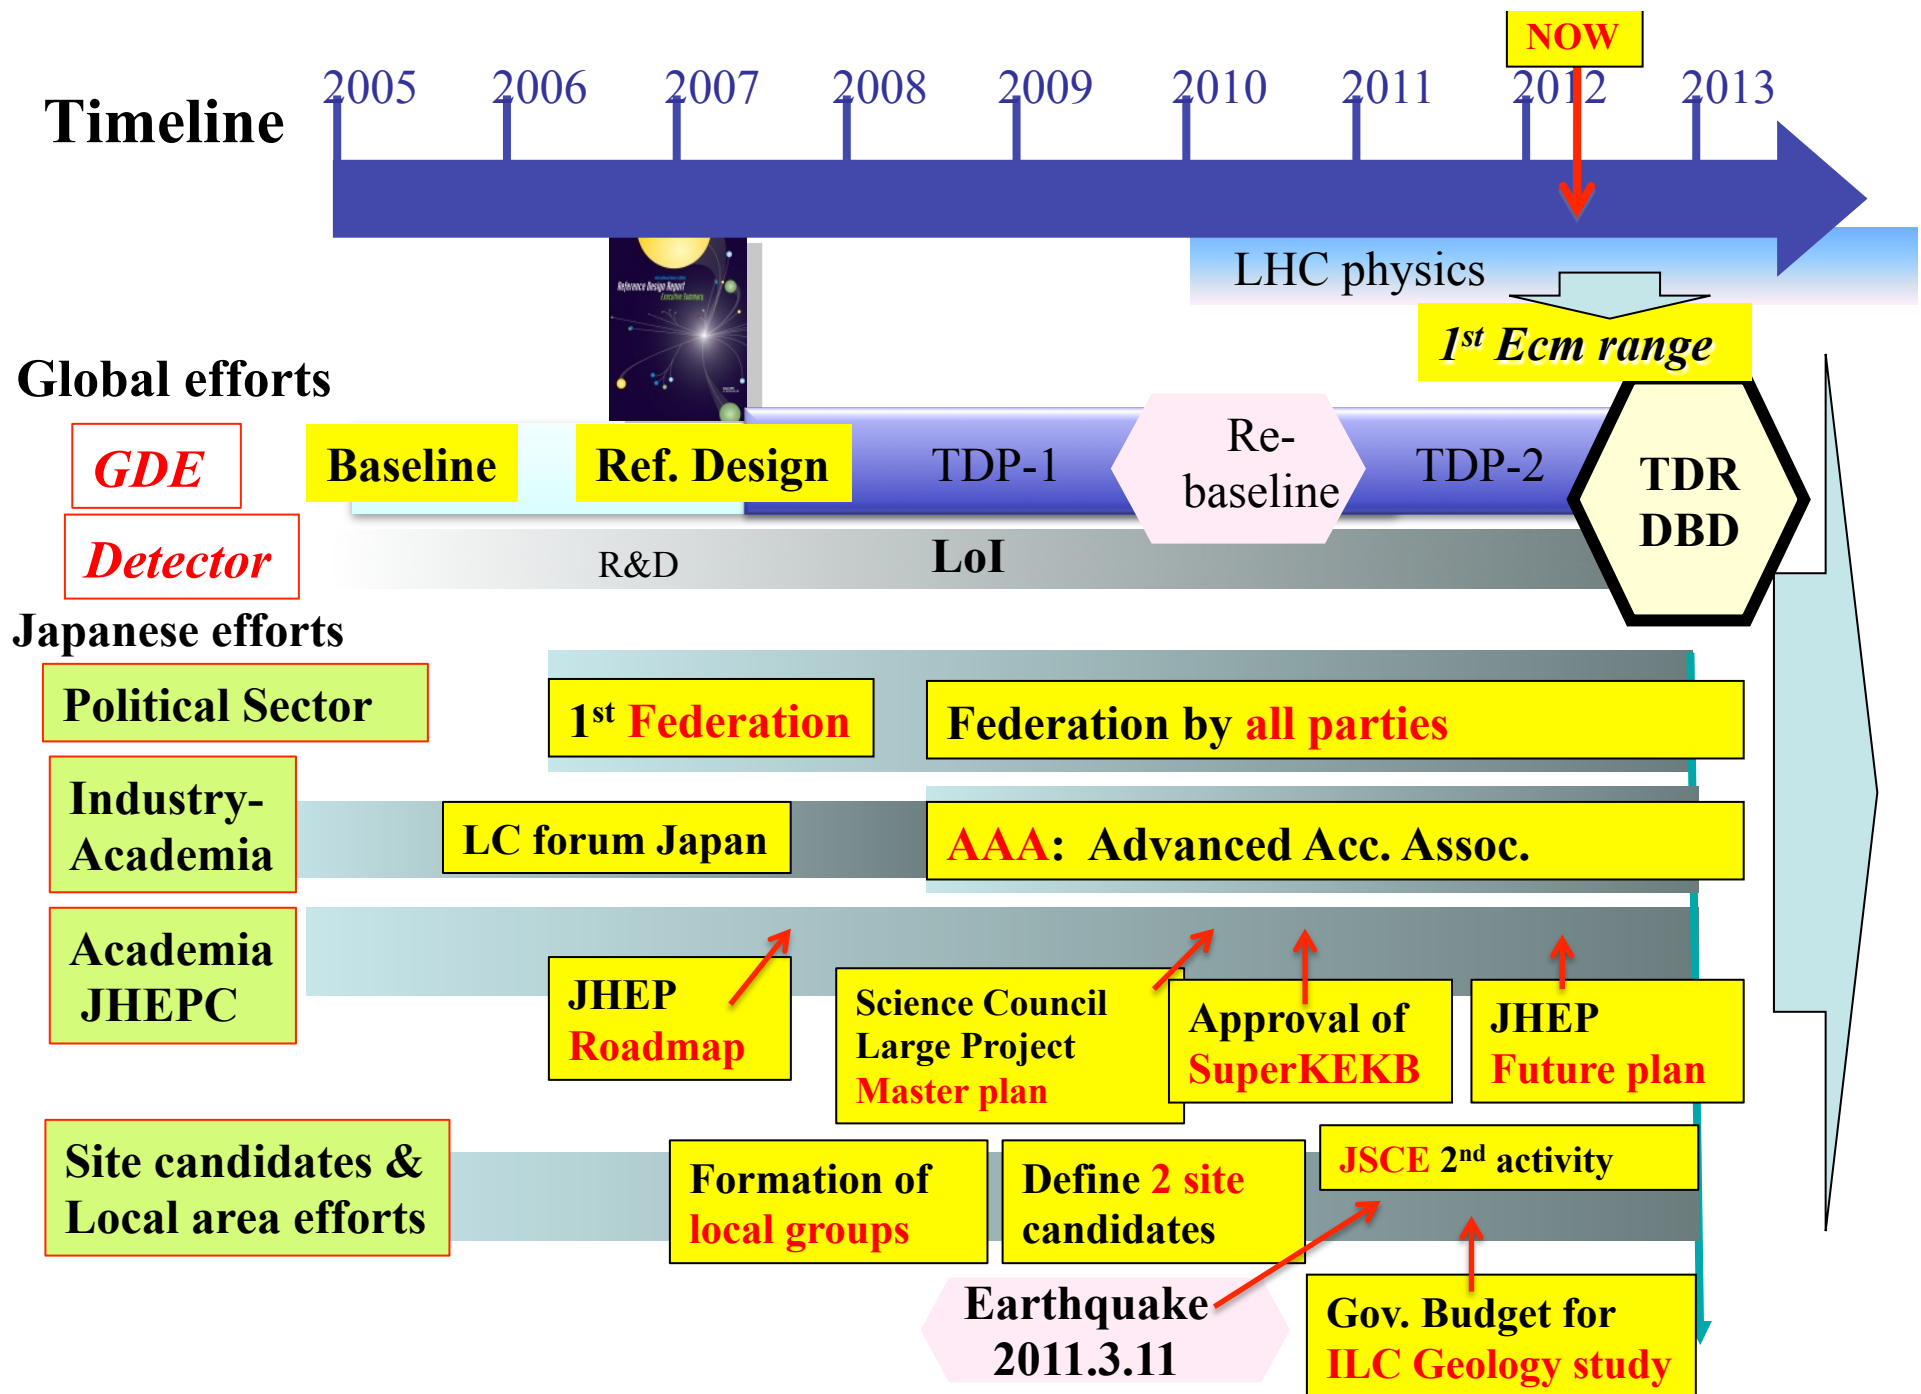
NOW

Timeline

2005 2006 2007 2008 2009 2010 2011 2012 2013

Reference Design Report
Executive Summary

LHC physics

1st Ecm range

Global efforts

GDE

Baseline

Ref. Design

TDP-1

Re-baseline

TDP-2

TDR
DBD

Detector

R&D

LoI

Japanese efforts

Political Sector

1st Federation

Federation by all parties

Industry-Academia

LC forum Japan

AAA: Advanced Acc. Assoc.

Academia JHEPC

JHEP Roadmap

Science Council Large Project Master plan

Approval of SuperKEKB

JHEP Future plan

Site candidates & Local area efforts

Formation of local groups

Define 2 site candidates

JSCE 2nd activity

Earthquake 2011.3.11

Gov. Budget for ILC Geology study